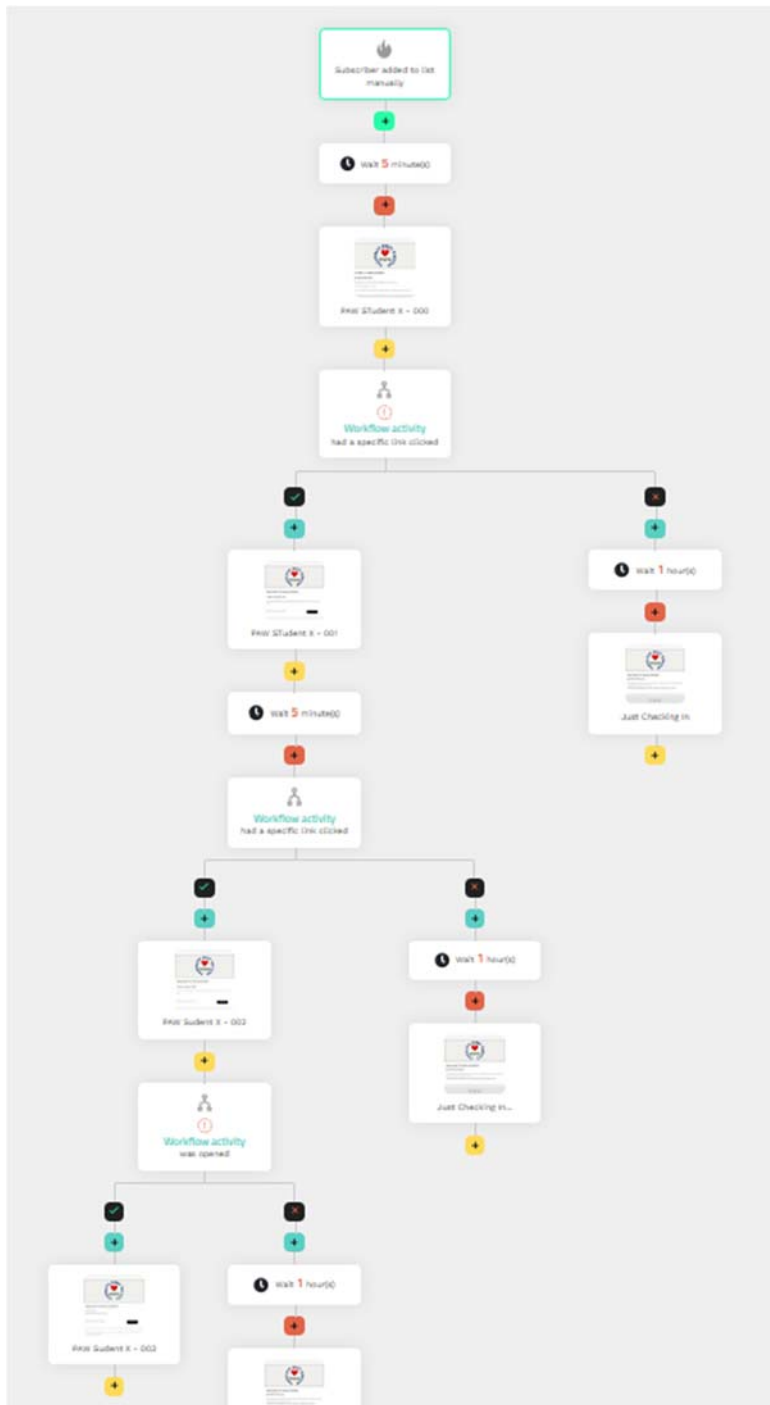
Subscriber added to list manually

Wait 5 minute(s)

PAW STudent X - 000

Workflow activity
had a specific link clicked

PAW STudent X - 001

Wait 1 hour(s)

Just Checking In

Wait 5 minute(s)

Workflow activity
had a specific link clicked

PAW Sudent X - 002

Wait 1 hour(s)

Just Checking In...

Workflow activity
was opened

PAW Sudent X - 002

Wait 1 hour(s)